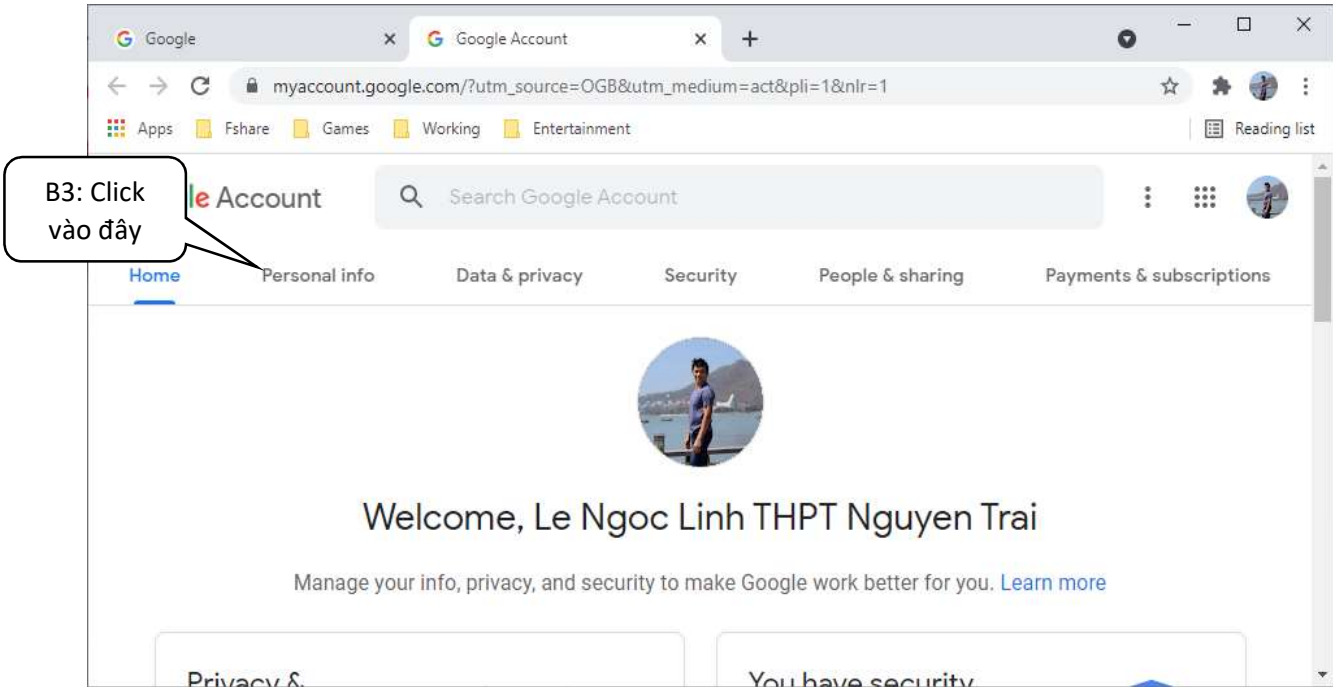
Google
Google Account
myaccount.google.com/?utm_source=OGB&utm_medium=act&pli=1&nlr=1
Apps Fshare Games Working Entertainment
Reading list

B3: Click vào đây

le Account
Search Google Account

Home Personal info Data & privacy Security People & sharing Payments & subscriptions

Welcome, Le Ngoc Linh THPT Nguyen Trai

Manage your info, privacy, and security to make Google work better for you. Learn more

Privacy &

You have security